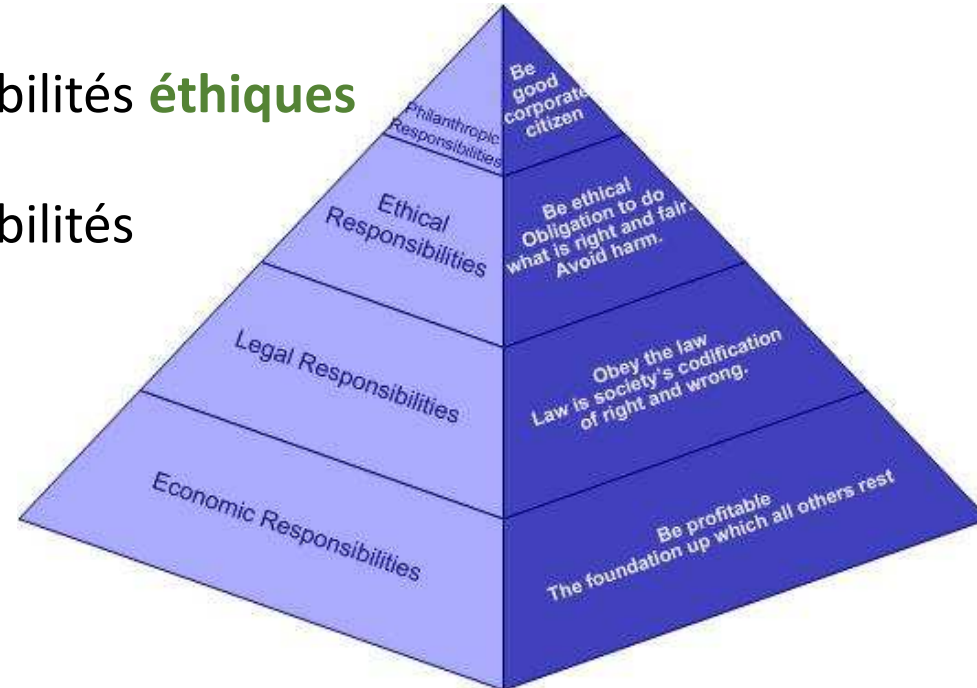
bilités éthiques

bilités

Philanthropic Responsibilities

Be good corporate citizen

Ethical Responsibilities

Be ethical Obligation to do what is right and fair. Avoid harm.

Legal Responsibilities

Obey the law Law is society's codification of right and wrong.

Economic Responsibilities

Be profitable The foundation up which all others rest